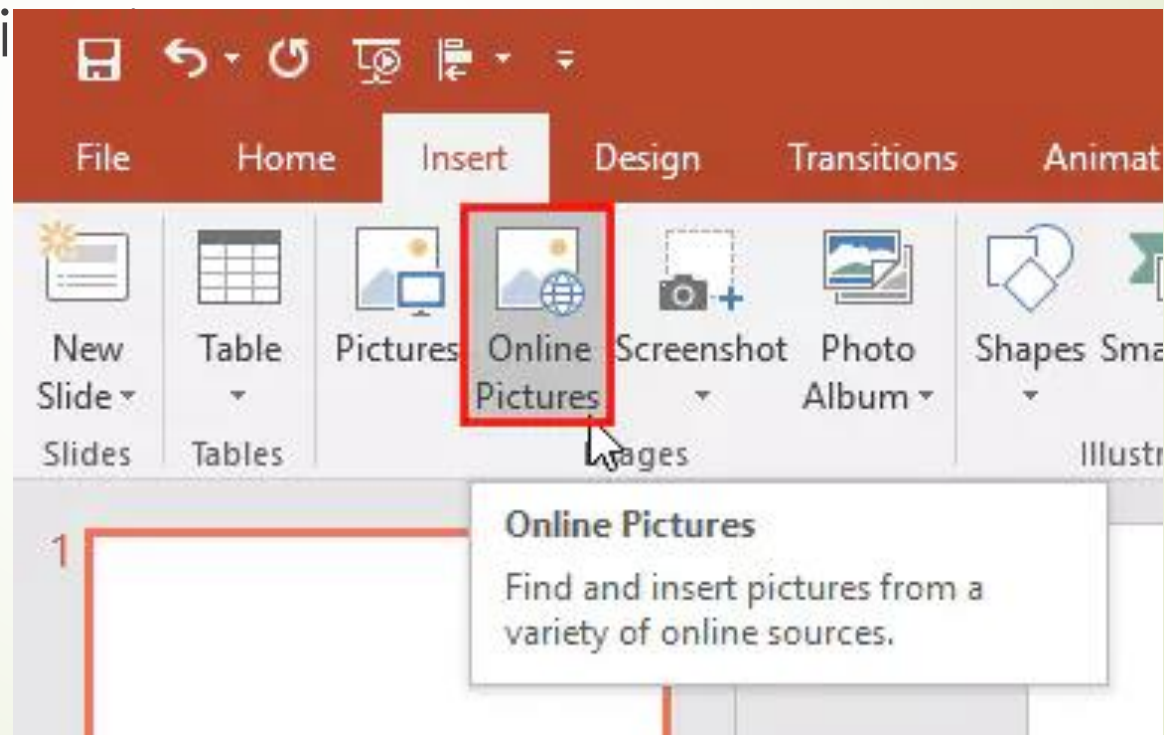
File Home Insert Design Transitions Animat

New Slide
Table
Pictures
Online Pictures
Screenshot
Photo Album
Shapes
Sma

Slides Tables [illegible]ages Illustr

1

Online Pictures

Find and insert pictures from a variety of online sources.